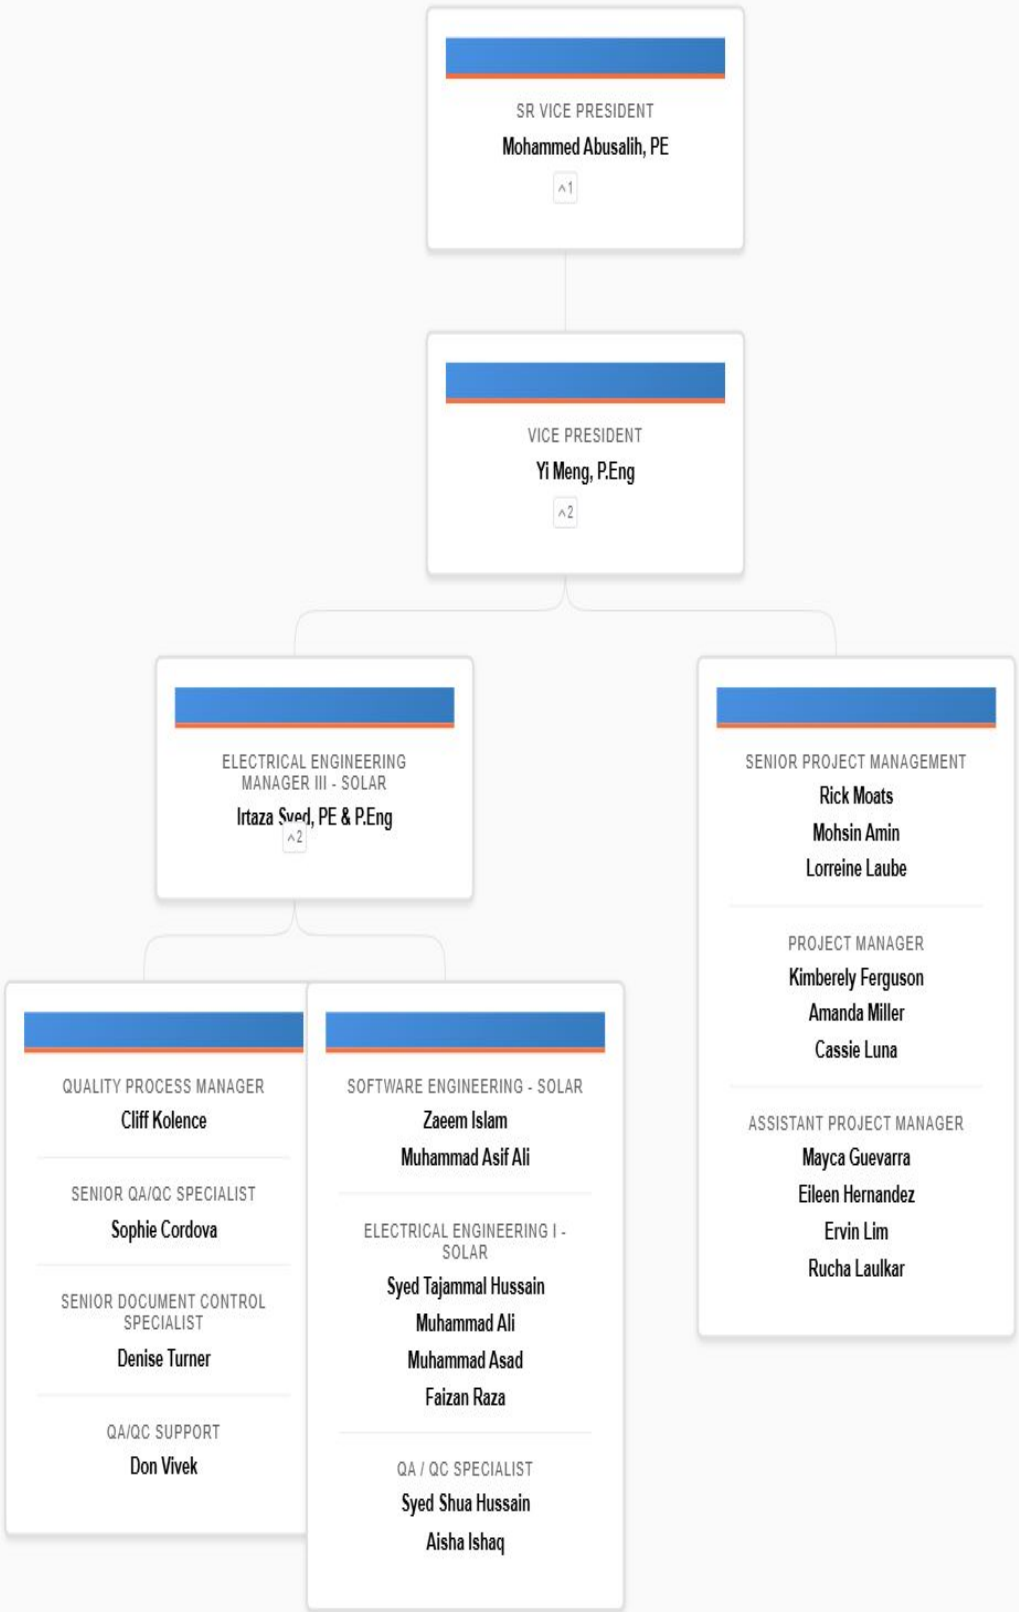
SR VICE PRESIDENT
Mohammed Abusalih, PE
^1

VICE PRESIDENT
Yi Meng, P.Eng
^2

ELECTRICAL ENGINEERING MANAGER III - SOLAR
Irtaza Syed, PE & P.Eng
^2

SENIOR PROJECT MANAGEMENT
Rick Moats
Mohsin Amin
Lorreine Laube

PROJECT MANAGER
Kimberely Ferguson
Amanda Miller
Cassie Luna

ASSISTANT PROJECT MANAGER
Mayca Guevarra
Eileen Hernandez
Ervin Lim
Rucha Laulkar

QUALITY PROCESS MANAGER
Cliff Kolence

SENIOR QA/QC SPECIALIST
Sophie Cordova

SENIOR DOCUMENT CONTROL SPECIALIST
Denise Turner

QA/QC SUPPORT
Don Vivek

SOFTWARE ENGINEERING - SOLAR
Zaeem Islam
Muhammad Asif Ali

ELECTRICAL ENGINEERING I - SOLAR
Syed Tajammal Hussain
Muhammad Ali
Muhammad Asad
Faizan Raza

QA / QC SPECIALIST
Syed Shua Hussain
Aisha Ishaq